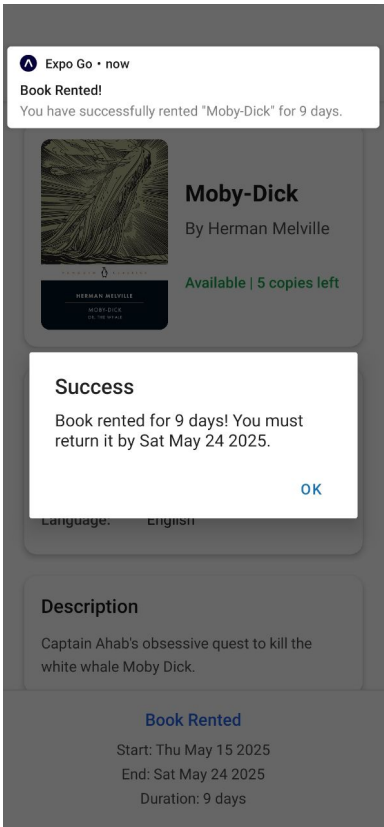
Expo Go • now
Book Rented!
You have successfully rented "Moby-Dick" for 9 days.

HERMAN MELVILLE
MOBY-DICK
OR, THE WHALE

Moby-Dick
By Herman Melville
Available | 5 copies left

Success
Book rented for 9 days! You must return it by Sat May 24 2025.
OK

Language: English

Description
Captain Ahab's obsessive quest to kill the white whale Moby Dick.

Book Rented
Start: Thu May 15 2025
End: Sat May 24 2025
Duration: 9 days